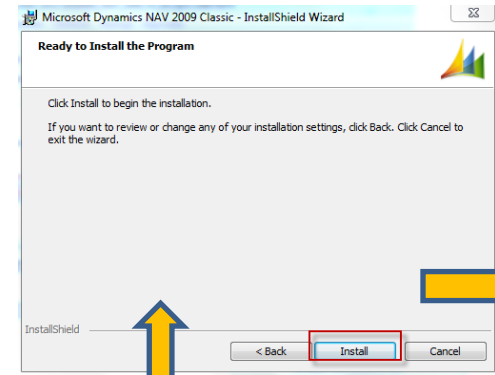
Microsoft Dynamics NAV 2009 Classic - InstallShield Wizard

Ready to Install the Program

Click Install to begin the installation.

If you want to review or change any of your installation settings, click Back. Click Cancel to exit the wizard.

InstallShield

< Back

Install

Cancel